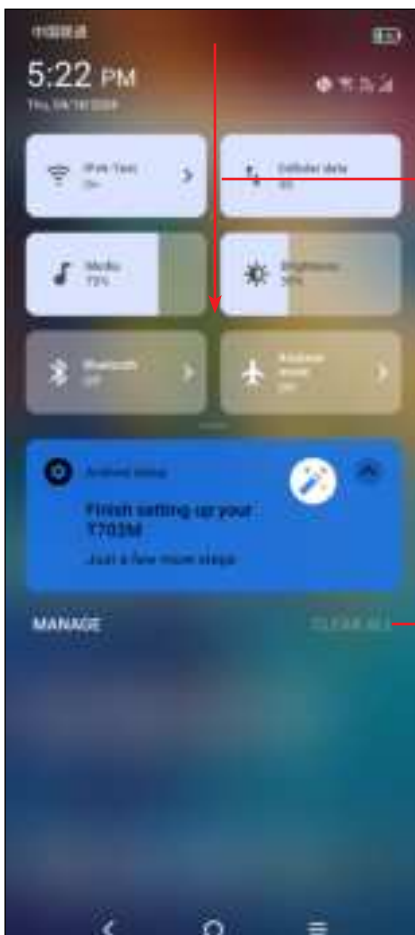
中国联通

5:22 PM

Thu, 09/19/2024

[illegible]
On

Cellular data
On

Media
73%

Brightness
59%

Bluetooth
Off

Airplane mode
Off

Android Setup

Finish setting up your T702M

Just a few more steps

MANAGE

CLEAR ALL